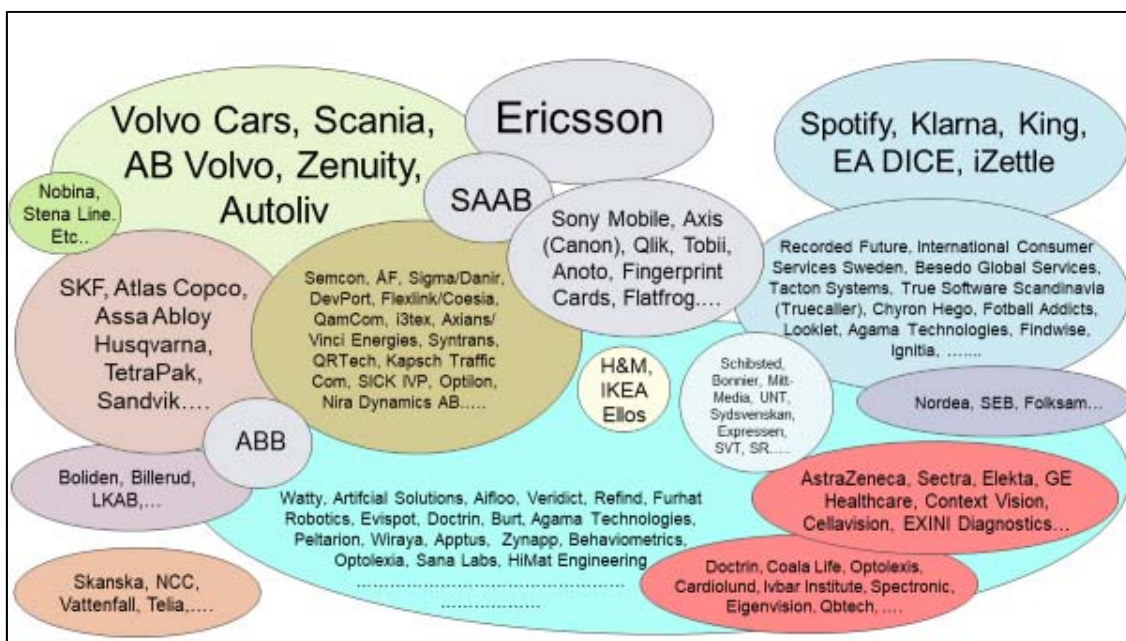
Volvo Cars, Scania, AB Volvo, Zenuity, Autoliv

Ericsson

Spotify, Klarna, King, EA DICE, iZettle

Nobina, Stena Line. Etc..

SAAB

Sony Mobile, Axis (Canon), Qlik, Tobii, Anoto, Fingerprint Cards, Flatfrog....

Recorded Future, International Consumer Services Sweden, Besedo Global Services, Tacton Systems, True Software Scandinavia (Truecaller), Chyron Hego, Fotball Addicts, Looklet, Agama Technologies, Findwise, Ignitia, .......

SKF, Atlas Copco, Assa Abloy Husqvarna, TetraPak, Sandvik....

Semcon, ÅF, Sigma/Danir, DevPort, Flexlink/Coesia, QamCom, i3tex, Axians/ Vinci Energies, Syntrans, QRTech, Kapsch Traffic Com, SICK IVP, Optilon, Nira Dynamics AB.....

H&M, IKEA Ellos

Schibsted, Bonnier, Mitt-Media, UNT, Sydsvenskan, Expressen, SVT, SR.....

Nordea, SEB, Folksam...

ABB

Boliden, Billerud, LKAB,...

Watty, Artficial Solutions, Aifloo, Veridict, Refind, Furhat Robotics, Evispot, Doctrin, Burt, Agama Technologies, Peltarion, Wiraya, Apptus, Zynapp, Behaviometrics, Optolexia, Sana Labs, HiMat Engineering
................................................
..................

AstraZeneca, Sectra, Elekta, GE Healthcare, Context Vision, Cellavision, EXINI Diagnostics...

Doctrin, Coala Life, Optolexis, Cardiolund, Ivbar Institute, Spectronic, Eigenvision, Qbtech, ....

Skanska, NCC, Vattenfall, Telia,....